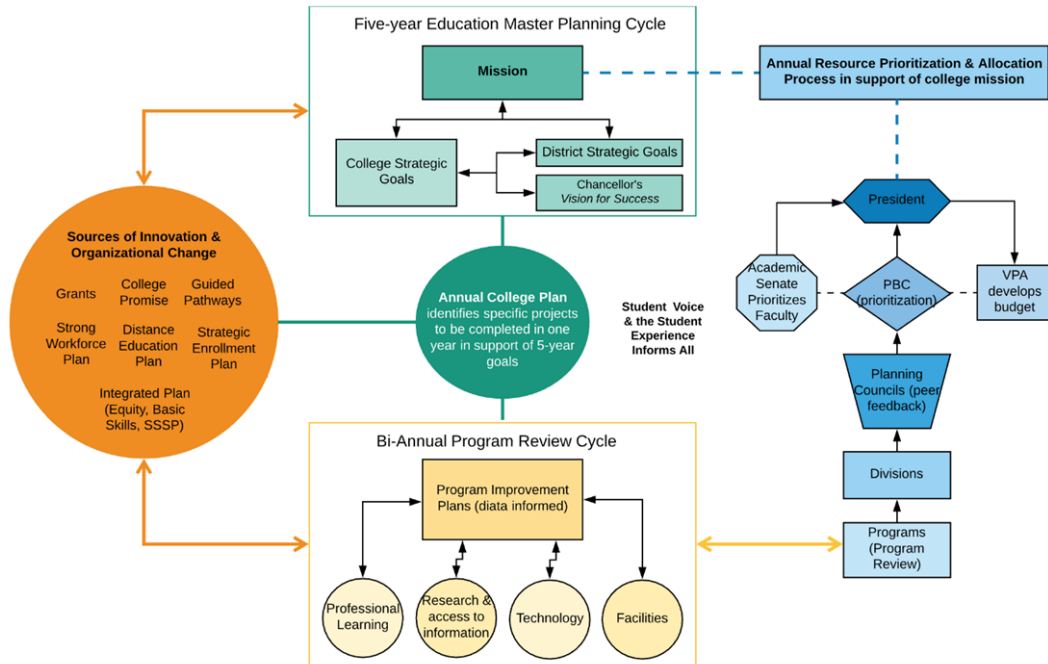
Five-year Education Master Planning Cycle

Mission

College Strategic Goals

District Strategic Goals

Chancellor's Vision for Success

Annual Resource Prioritization & Allocation Process in support of college mission

President

Academic Senate Prioritizes Faculty

PBC (prioritization)

VPA develops budget

Planning Councils (peer feedback)

Divisions

Programs (Program Review)

Sources of Innovation & Organizational Change

Grants

College Promise

Guided Pathways

Strong Workforce Plan

Distance Education Plan

Strategic Enrollment Plan

Integrated Plan (Equity, Basic Skills, SSSP)

Annual College Plan identifies specific projects to be completed in one year in support of 5-year goals

Student Voice & the Student Experience Informs All

Bi-Annual Program Review Cycle

Program Improvement Plans (diata informed)

Professional Learning

Research & access to information

Technology

Facilities